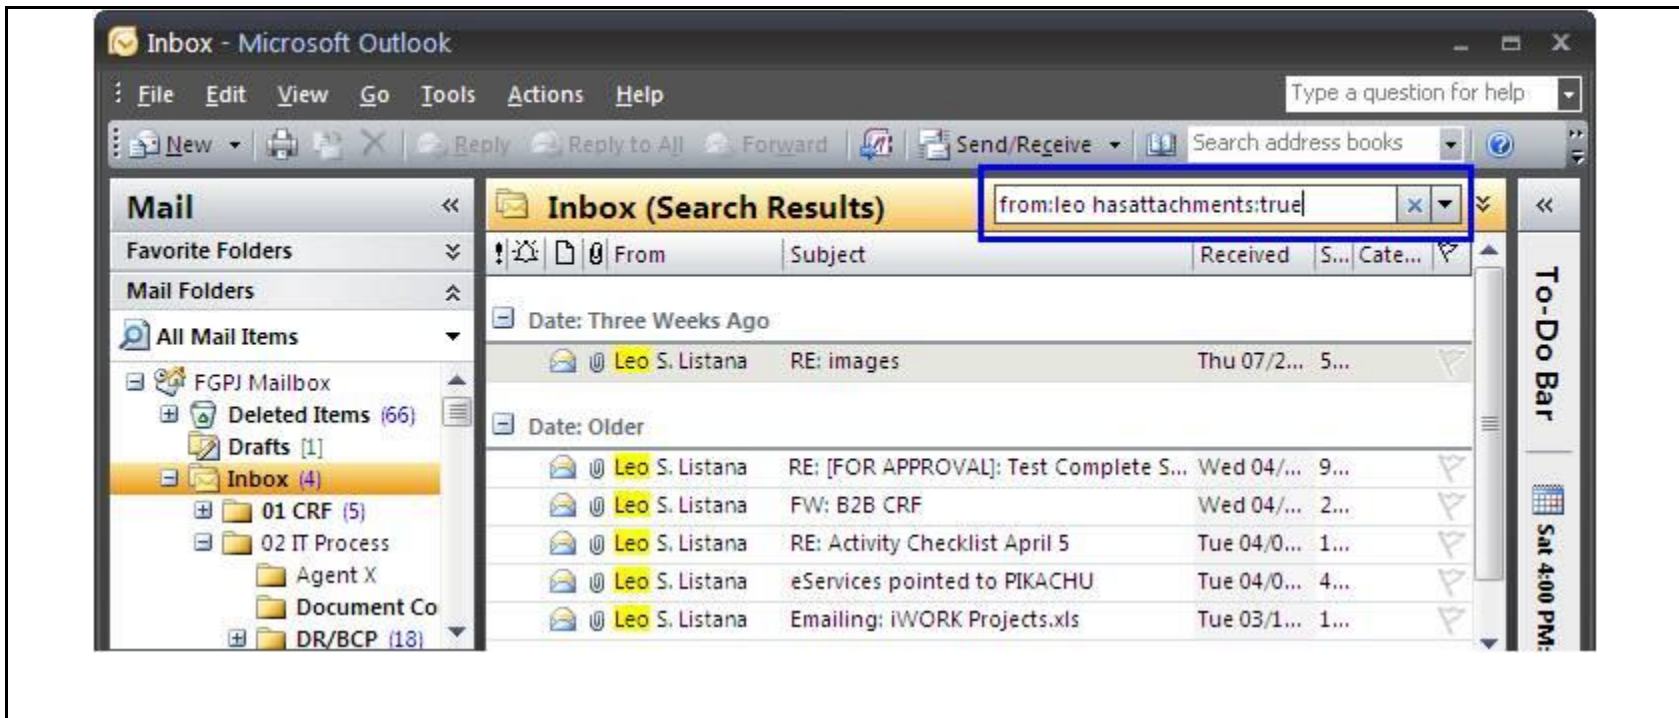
Inbox - Microsoft Outlook

File Edit View Go Tools Actions Help

Type a question for help

New Reply Reply to All Forward Send/Receive Search address books

Mail

Favorite Folders

Mail Folders

All Mail Items

FGPJ Mailbox
Deleted Items (66)
Drafts [1]
Inbox (4)
01 CRF (5)
02 IT Process
Agent X
Document Co
DR/BCP (18)

Inbox (Search Results)

from:leo hasattachments:true

| From | Subject | Received | S... | Cate... |
|---|---|---|---|---|
| Date: Three Weeks Ago | | | | |
| Leo S. Listana | RE: images | Thu 07/2... | 5... | |
| Date: Older | | | | |
| Leo S. Listana | RE: [FOR APPROVAL]: Test Complete S... | Wed 04/... | 9... | |
| Leo S. Listana | FW: B2B CRF | Wed 04/... | 2... | |
| Leo S. Listana | RE: Activity Checklist April 5 | Tue 04/0... | 1... | |
| Leo S. Listana | eServices pointed to PIKACHU | Tue 04/0... | 4... | |
| Leo S. Listana | Emailing: iWORK Projects.xls | Tue 03/1... | 1... | |

To-Do Bar

Sat 4:00 PM: